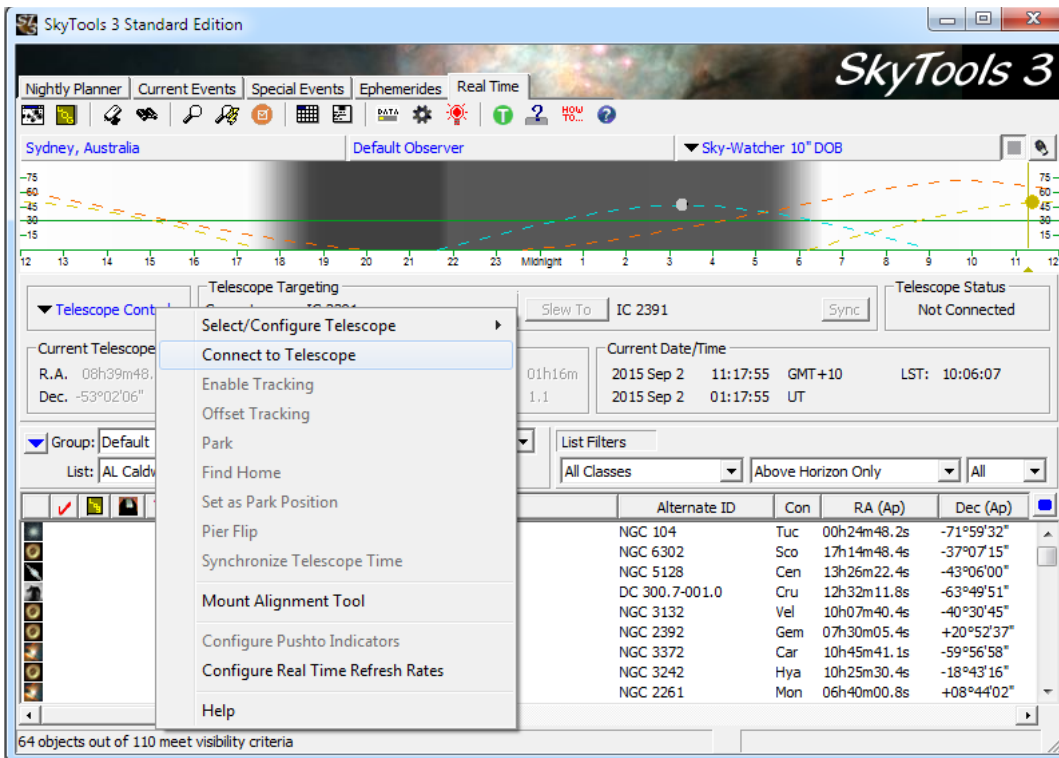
SkyTools 3 Standard Edition

SkyTools 3

Nightly Planner | Current Events | Special Events | Ephemerides | Real Time

DATA

HOW TO...

Sydney, Australia | Default Observer | Sky-Watcher 10" DOB

75 60 45 30 15

75 60 45 30 15

12 13 14 15 16 17 18 19 20 21 22 23 Midnight 1 2 3 4 5 6 7 8 9 10 11 12

Telescope Control

Telescope Targeting

Slew To | IC 2391 | Sync

Telescope Status
Not Connected

Current Telescope
R.A. 08h39m48.
Dec. -53°02'06"

01h16m
1.1

Current Date/Time
2015 Sep 2 11:17:55 GMT+10 LST: 10:06:07
2015 Sep 2 01:17:55 UT

Select/Configure Telescope
Connect to Telescope
Enable Tracking
Offset Tracking
Park
Find Home
Set as Park Position
Pier Flip
Synchronize Telescope Time
Mount Alignment Tool
Configure Pushto Indicators
Configure Real Time Refresh Rates
Help

Group: Default
List: AL Caldw

List Filters
All Classes | Above Horizon Only | All

| Alternate ID | Con | RA (Ap) | Dec (Ap) |
|---|---|---|---|
| NGC 104 | Tuc | 00h24m48.2s | -71°59'32" |
| NGC 6302 | Sco | 17h14m48.4s | -37°07'15" |
| NGC 5128 | Cen | 13h26m22.4s | -43°06'00" |
| DC 300.7-001.0 | Cru | 12h32m11.8s | -63°49'51" |
| NGC 3132 | Vel | 10h07m40.4s | -40°30'45" |
| NGC 2392 | Gem | 07h30m05.4s | +20°52'37" |
| NGC 3372 | Car | 10h45m41.1s | -59°56'58" |
| NGC 3242 | Hya | 10h25m30.4s | -18°43'16" |
| NGC 2261 | Mon | 06h40m00.8s | +08°44'02" |

64 objects out of 110 meet visibility criteria